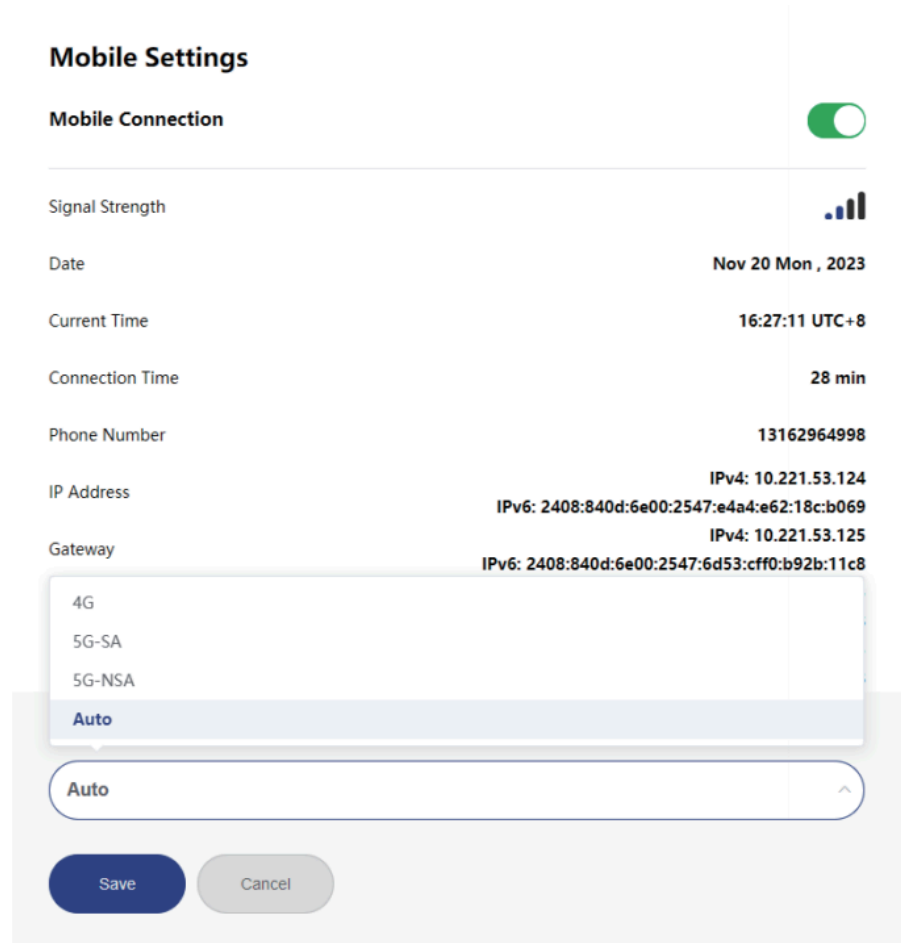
Mobile Settings

Mobile Connection

Signal Strength

Date Nov 20 Mon , 2023

Current Time 16:27:11 UTC+8

Connection Time 28 min

Phone Number 13162964998

IP Address IPv4: 10.221.53.124
IPv6: 2408:840d:6e00:2547:e4a4:e62:18c:b069

Gateway IPv4: 10.221.53.125
IPv6: 2408:840d:6e00:2547:6d53:cff0:b92b:11c8

4G

5G-SA

5G-NSA

Auto

Auto

Save Cancel